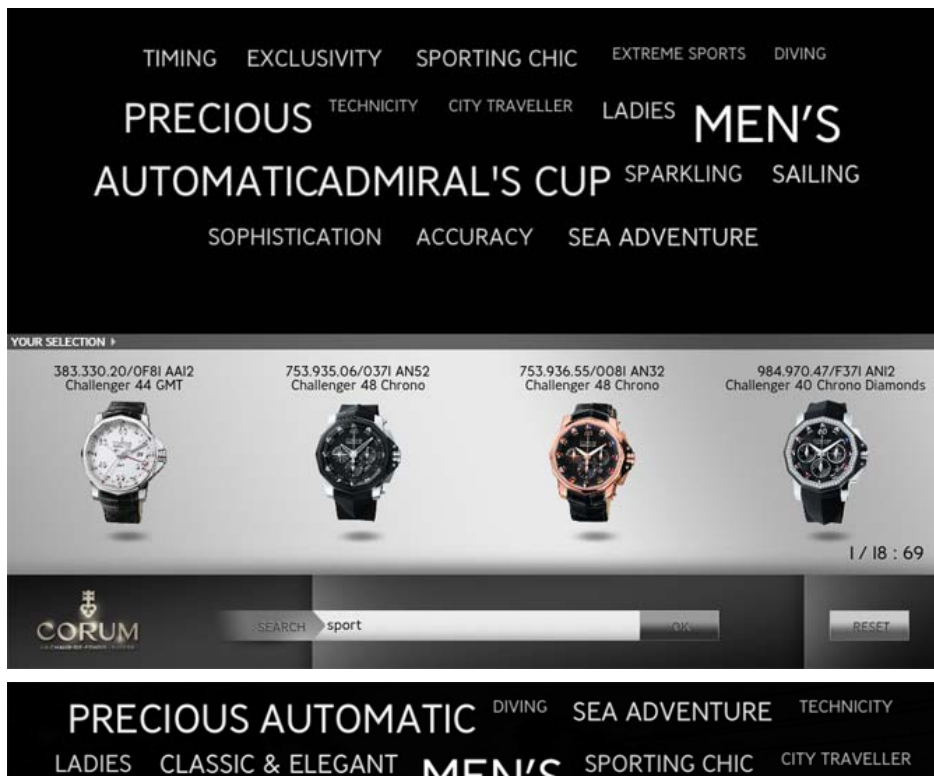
TIMING EXCLUSIVITY SPORTING CHIC EXTREME SPORTS DIVING

PRECIOUS TECHNICITY CITY TRAVELLER LADIES MEN'S

AUTOMATICADMIRAL'S CUP SPARKLING SAILING

SOPHISTICATION ACCURACY SEA ADVENTURE

YOUR SELECTION ▸

383.330.20/0F8I AAI2
Challenger 44 GMT

753.935.06/037I AN52
Challenger 48 Chrono

753.936.55/008I AN32
Challenger 48 Chrono

984.970.47/F37I ANI2
Challenger 40 Chrono Diamonds

I / I8 : 69

CORUM

SEARCH sport

OK

RESET

PRECIOUS AUTOMATIC DIVING SEA ADVENTURE TECHNICITY

LADIES CLASSIC & ELEGANT MEN'S SPORTING CHIC CITY TRAVELLER